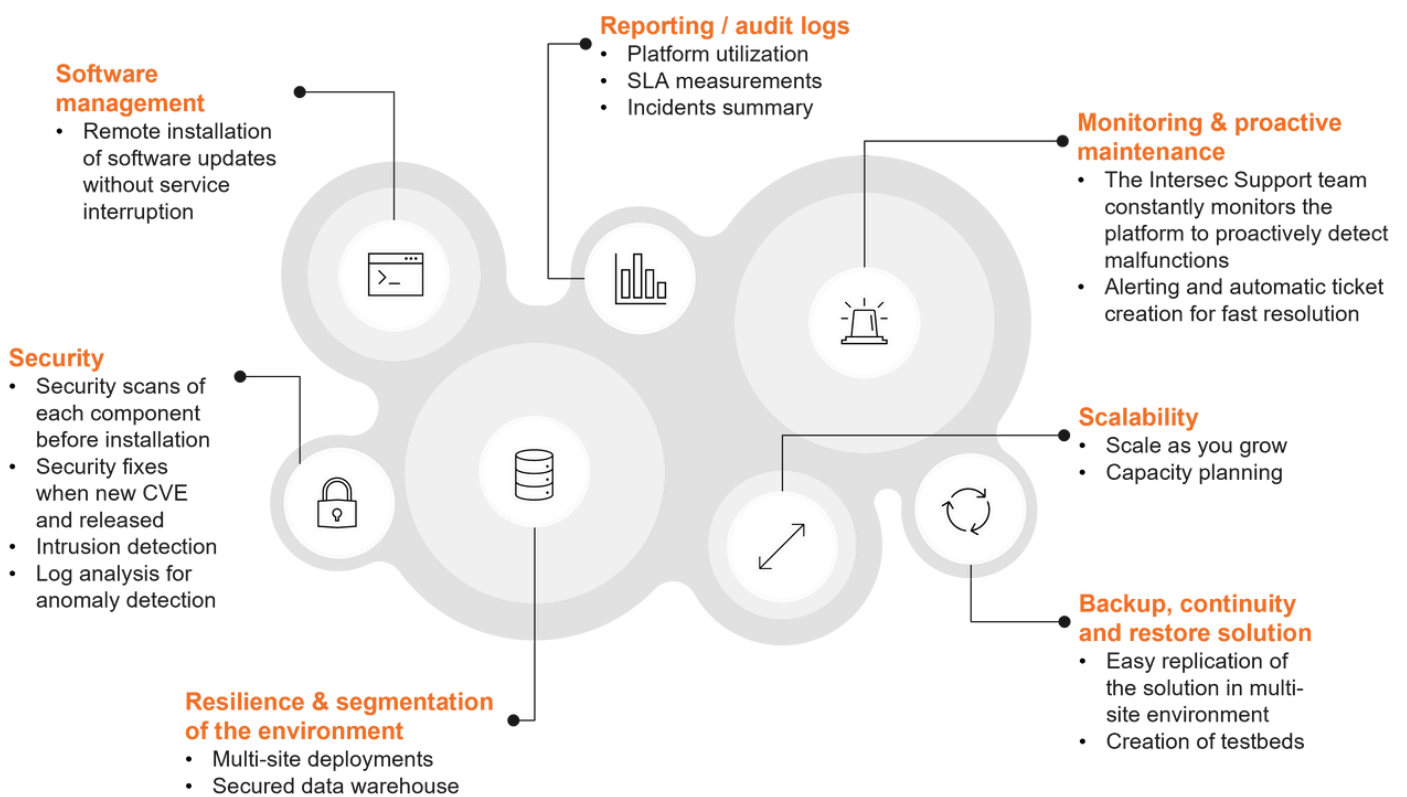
Software management
• Remote installation of software updates without service interruption

Reporting / audit logs
• Platform utilization
• SLA measurements
• Incidents summary

Monitoring & proactive maintenance
• The Intersec Support team constantly monitors the platform to proactively detect malfunctions
• Alerting and automatic ticket creation for fast resolution

Security
• Security scans of each component before installation
• Security fixes when new CVE and released
• Intrusion detection
• Log analysis for anomaly detection

Scalability
• Scale as you grow
• Capacity planning

Backup, continuity and restore solution
• Easy replication of the solution in multi-site environment
• Creation of testbeds

Resilience & segmentation of the environment
• Multi-site deployments
• Secured data warehouse